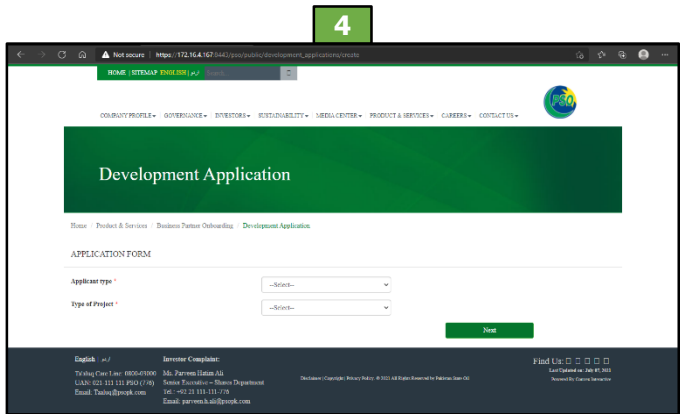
4

Not secure | https://172.16.4.167:8443/pso/public/development_applications/create

HOME | SITEMAP ENGLISH | اردو Search

PSO

COMPANY PROFILE ▾ GOVERNANCE ▾ INVESTORS ▾ SUSTAINABILITY ▾ MEDIA CENTER ▾ PRODUCT & SERVICES ▾ CAREERS ▾ CONTACT US ▾

Development Application

Home / Product & Services / Business Partner Onboarding / Development Application

APPLICATION FORM

Applicant type *
--Select--

Type of Project *
--Select--

Next

English | اردو

Taaluq Care Line: 0800-03000
UAN: 021 111 111 PSO (7/6)
Email: Taaluq@psopk.com

Investor Complaint:
Ms. Parveen Hatim Ali
Senior Executive – Shares Department
Tel.: +92 21 111-111-776
Email: parveen.h.ali@psopk.com

Disclaimer | Copyright | Privacy Policy. © 2021 All Rights Reserved by Pakistan State Oil

Find Us:
Last Updated on: July 05, 2021
Powered By: Genesis Interactive